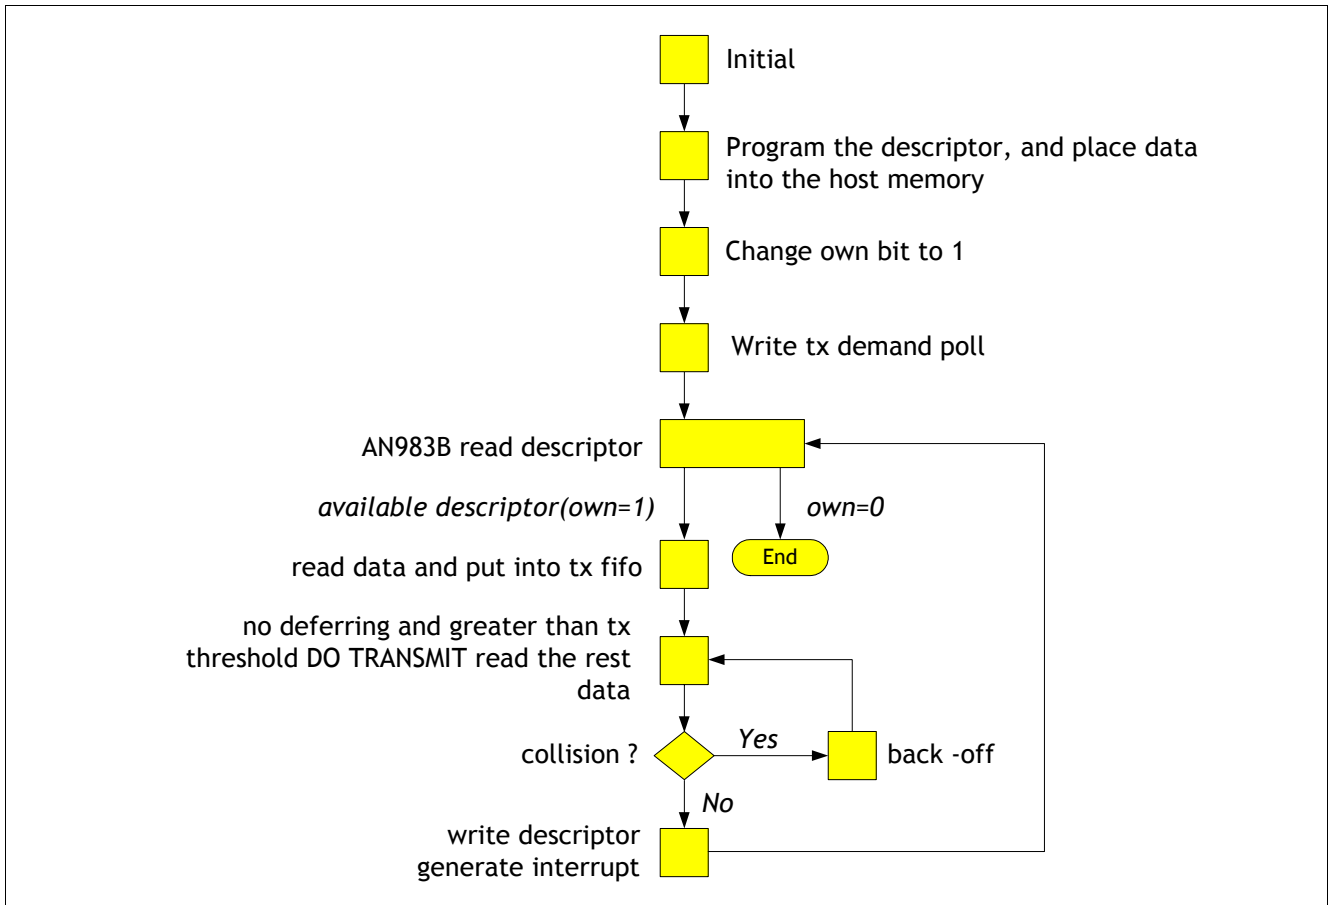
Initial

Program the descriptor, and place data into the host memory

Change own bit to 1

Write tx demand poll

AN983B read descriptor

available descriptor(own=1)

own=0

End

read data and put into tx fifo

no deferring and greater than tx threshold DO TRANSMIT read the rest data

collision ?

Yes

back -off

No

write descriptor generate interrupt